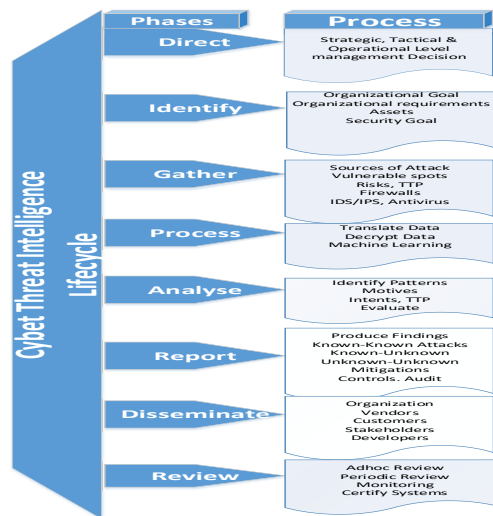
Cybet Threat Intelligence Lifecycle

| Phases | Process |
|---|---|
| Direct | Strategic, Tactical & Operational Level management Decision |
| Identify | Organizational Goal Organizational requirements Assets Security Goal |
| Gather | Sources of Attack Vulnerable spots Risks, TTP Firewalls IDS/IPS, Antivirus |
| Process | Translate Data Decrypt Data Machine Learning |
| Analyse | Identify Patterns Motives Intents, TTP Evaluate |
| Report | Produce Findings Known-Known Attacks Known-Unknown Unknown-Unknown Mitigations Controls. Audit |
| Disseminate | Organization Vendors Customers Stakeholders Developers |
| Review | Adhoc Review Periodic Review Monitoring Certify Systems |